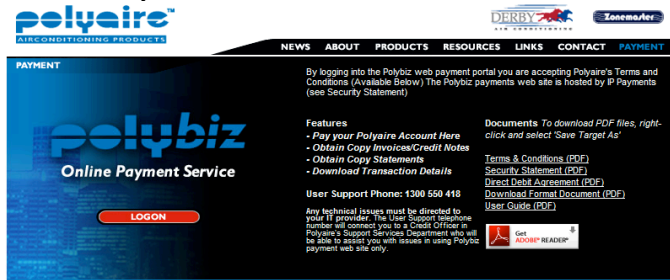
polyaire™
AIRCONDITIONING PRODUCTS

DERBY
AIR CONDITIONING

Zonemaster

NEWS ABOUT PRODUCTS RESOURCES LINKS CONTACT PAYMENT

PAYMENT

polybiz
Online Payment Service

LOGON

By logging into the Polybiz web payment portal you are accepting Polyaire's Terms and Conditions (Available Below) The Polybiz payments web site is hosted by IP Payments (see Security Statement)

Features
- Pay your Polyaire Account Here
- Obtain Copy Invoices/Credit Notes
- Obtain Copy Statements
- Download Transaction Details

User Support Phone: 1300 550 418

Any technical issues must be directed to your IT provider. The User Support telephone number will connect you to a Credit Officer in Polyaire's Support Services Department who will be able to assist you with issues in using Polybiz payment web site only.

Documents To download PDF files, right-click and select 'Save Target As'

Terms & Conditions (PDF)
Security Statement (PDF)
Direct Debit Agreement (PDF)
Download Format Document (PDF)
User Guide (PDF)

Get ADOBE® READER®